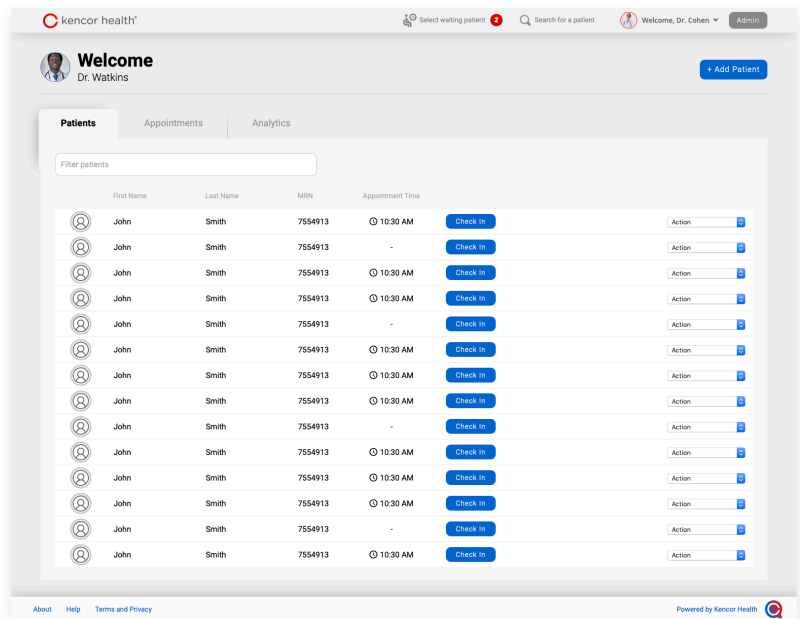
kencor health®

Select waiting patient 2 Search for a patient Welcome, Dr. Cohen Admin

Welcome
Dr. Watkins

+ Add Patient

Patients Appointments Analytics

Filter patients

| First Name | Last Name | MRN | Appointment Time | | |
|---|---|---|---|---|---|
| John | Smith | 7554913 | 10:30 AM | Check In | Action |
| John | Smith | 7554913 | - | Check In | Action |
| John | Smith | 7554913 | 10:30 AM | Check In | Action |
| John | Smith | 7554913 | 10:30 AM | Check In | Action |
| John | Smith | 7554913 | - | Check In | Action |
| John | Smith | 7554913 | 10:30 AM | Check In | Action |
| John | Smith | 7554913 | 10:30 AM | Check In | Action |
| John | Smith | 7554913 | 10:30 AM | Check In | Action |
| John | Smith | 7554913 | - | Check In | Action |
| John | Smith | 7554913 | 10:30 AM | Check In | Action |
| John | Smith | 7554913 | 10:30 AM | Check In | Action |
| John | Smith | 7554913 | 10:30 AM | Check In | Action |
| John | Smith | 7554913 | - | Check In | Action |
| John | Smith | 7554913 | 10:30 AM | Check In | Action |

About Help Terms and Privacy

Powered by Kencor Health